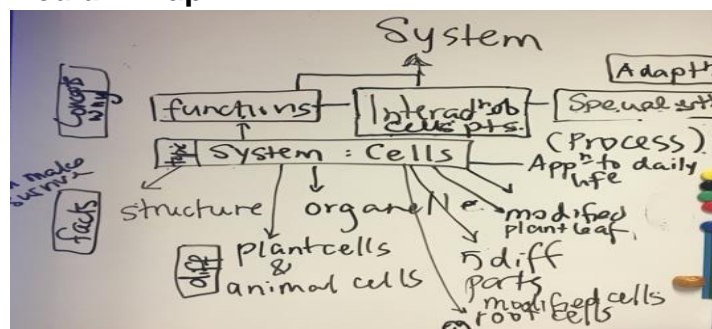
System

Adapt

Concepts Why

functions

Interaction of cell pts.

Special

(Process)

System : Cells

App to daily life

make

facts

structure

organelle

modified plant leaf

diff

Plant cells & animal cells

5 diff parts

modified cells

root cells